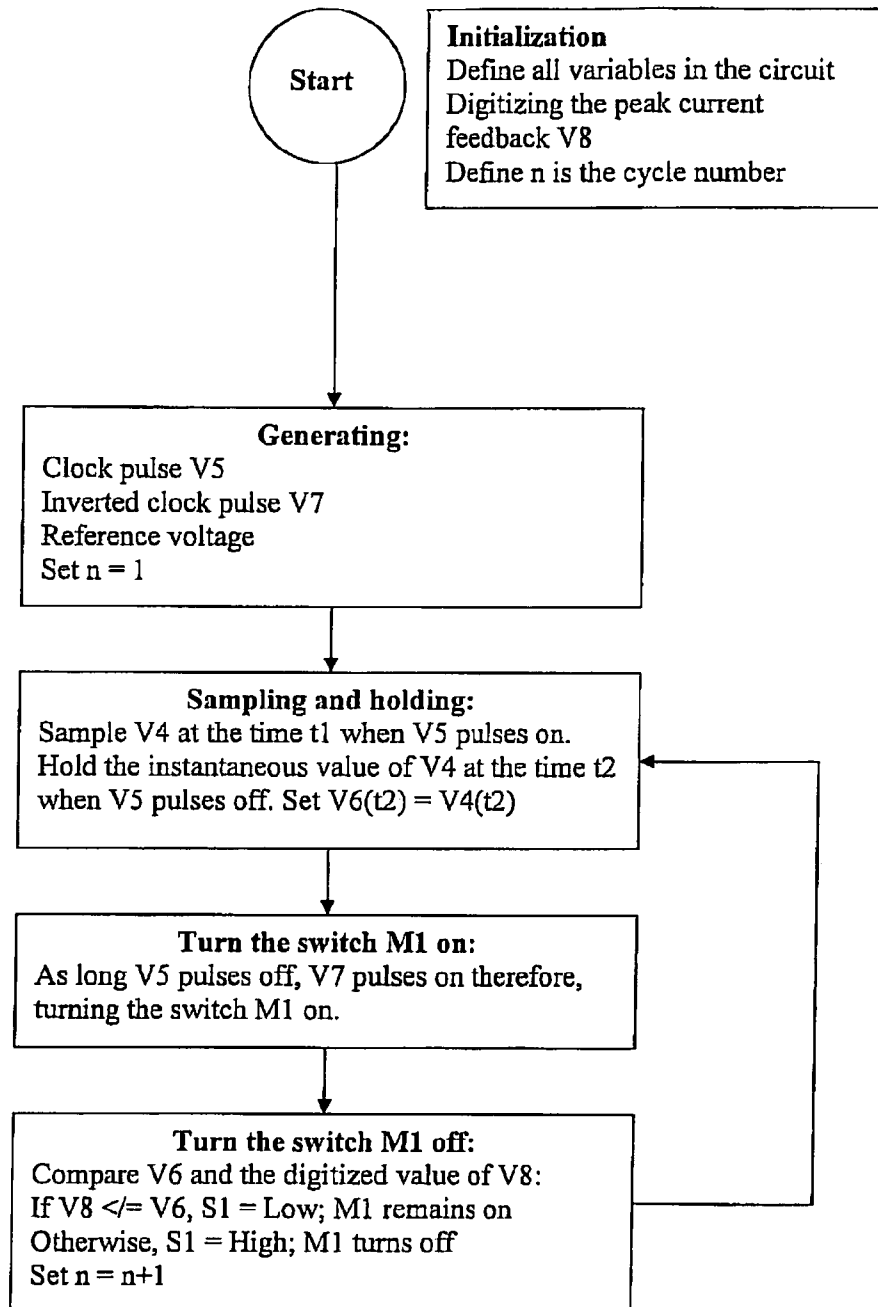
Start

Initialization
Define all variables in the circuit
Digitizing the peak current feedback V8
Define n is the cycle number

Generating:
Clock pulse V5
Inverted clock pulse V7
Reference voltage
Set n = 1

Sampling and holding:
Sample V4 at the time t1 when V5 pulses on.
Hold the instantaneous value of V4 at the time t2 when V5 pulses off. Set V6(t2) = V4(t2)

Turn the switch M1 on:
As long V5 pulses off, V7 pulses on therefore, turning the switch M1 on.

Turn the switch M1 off:
Compare V6 and the digitized value of V8:
If V8 </= V6, S1 = Low; M1 remains on
Otherwise, S1 = High; M1 turns off
Set n = n+1